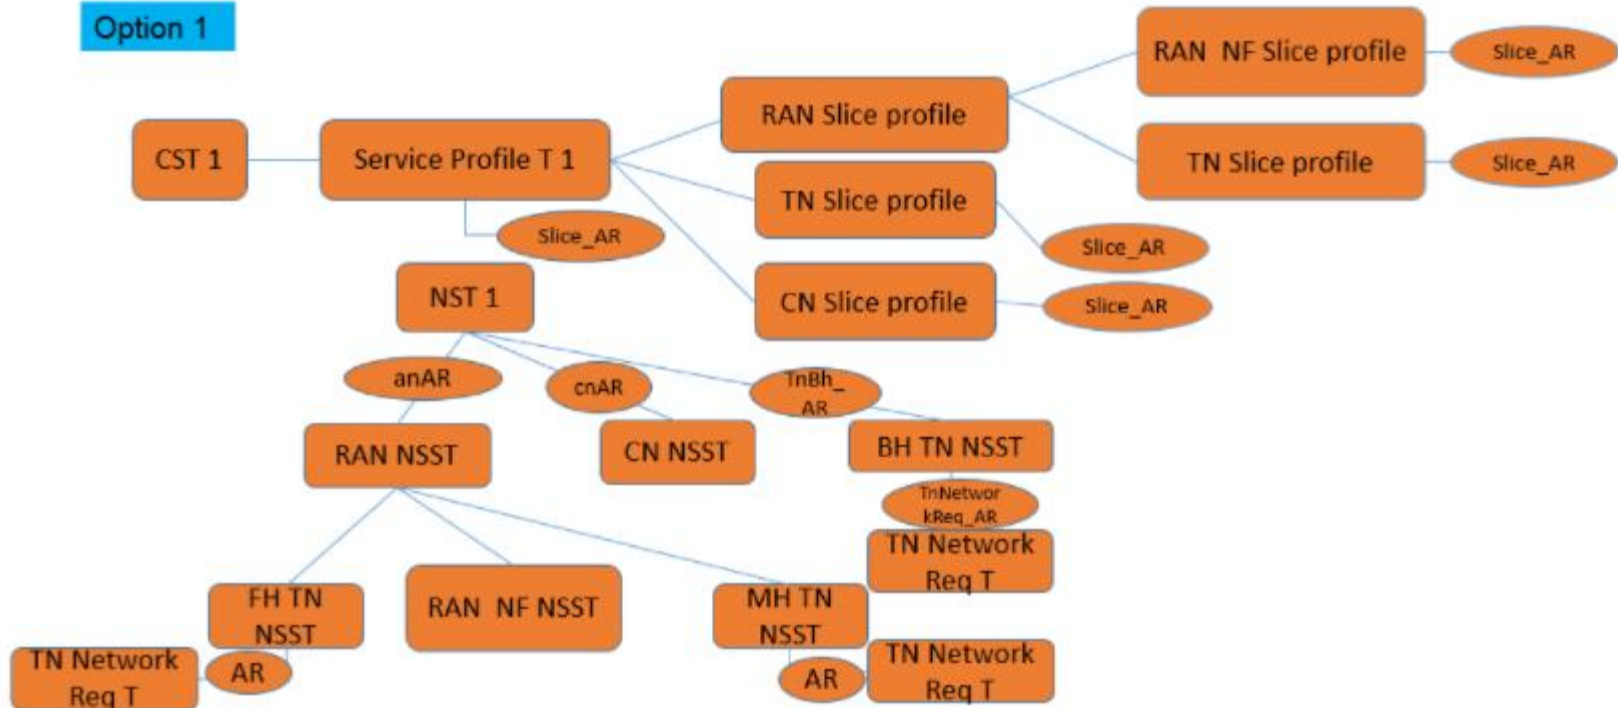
Option 1

RAN NF Slice profile

Slice_AR

RAN Slice profile

CST 1

Service Profile T 1

TN Slice profile

Slice_AR

TN Slice profile

Slice_AR

Slice_AR

NST 1

CN Slice profile

Slice_AR

anAR

cnAR

TnBh_ AR

RAN NSST

CN NSST

BH TN NSST

TnNetwor kReq_AR

TN Network Req T

FH TN NSST

RAN NF NSST

MH TN NSST

TN Network Req T

AR

AR

TN Network Req T